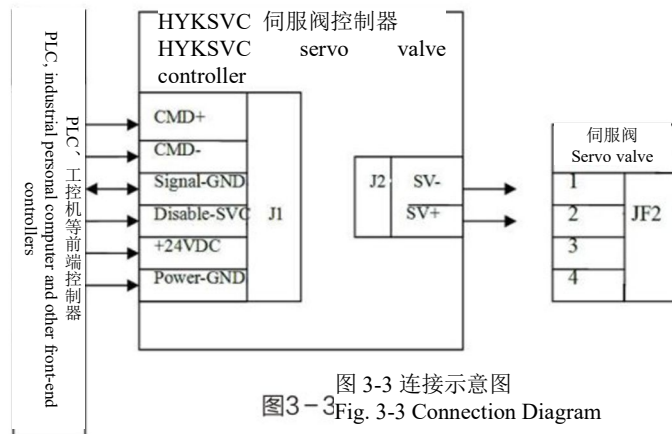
PLC, industrial personal computer and other front-end controllers

PLC、工控机等前端控制器

HYKSVC 伺服阀控制器
HYKSVC servo valve controller

CMD+
CMD-
Signal-GND
Disable-SVC
+24VDC
Power-GND

J1

J2

SV-
SV+

伺服阀
Servo valve

1
2
3
4

JF2

图 3-3 连接示意图
Fig. 3-3 Connection Diagram

图3－3